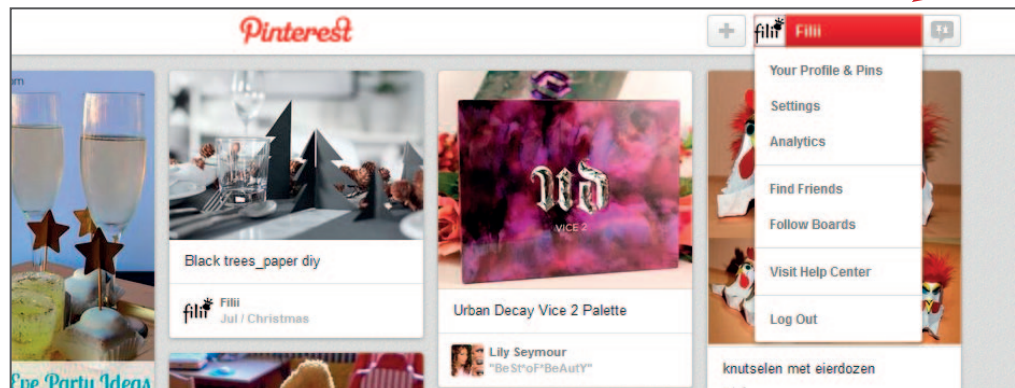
Pinterest

+

filii Filii

Your Profile & Pins

Settings

Analytics

Find Friends

Follow Boards

Visit Help Center

Log Out

Eve Party Ideas

Black trees_paper diy

filii Filii
Jul / Christmas

VICE 2

Urban Decay Vice 2 Palette

Lily Seymour
"BeSt*oF*BeAutY"

knutselen met eierdozen